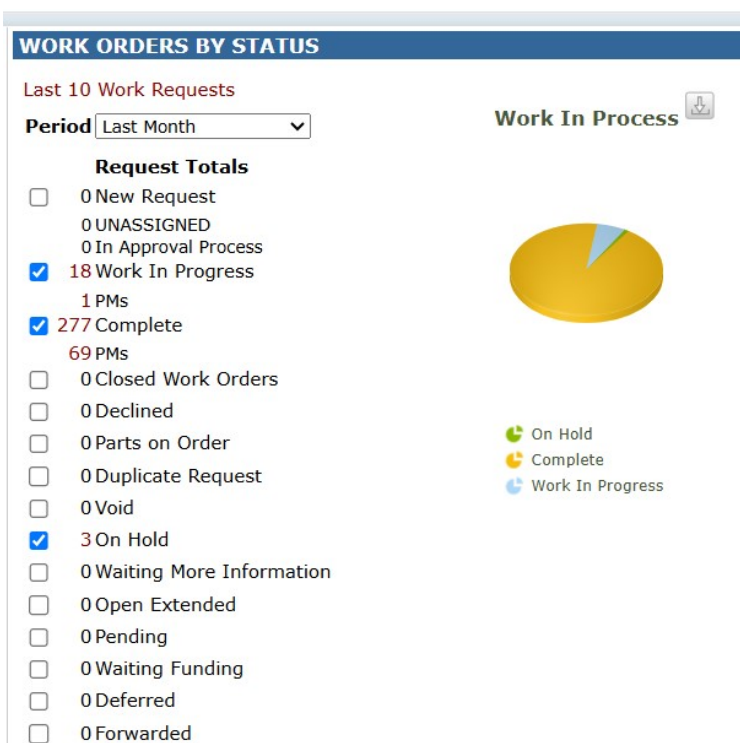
WORK ORDERS BY STATUS

Last 10 Work Requests

Period Last Month

Work In Process

Request Totals

0 New Request
0 UNASSIGNED
0 In Approval Process
18 Work In Progress
1 PMs
277 Complete
69 PMs
0 Closed Work Orders
0 Declined
0 Parts on Order
0 Duplicate Request
0 Void
3 On Hold
0 Waiting More Information
0 Open Extended
0 Pending
0 Waiting Funding
0 Deferred
0 Forwarded

On Hold
Complete
Work In Progress